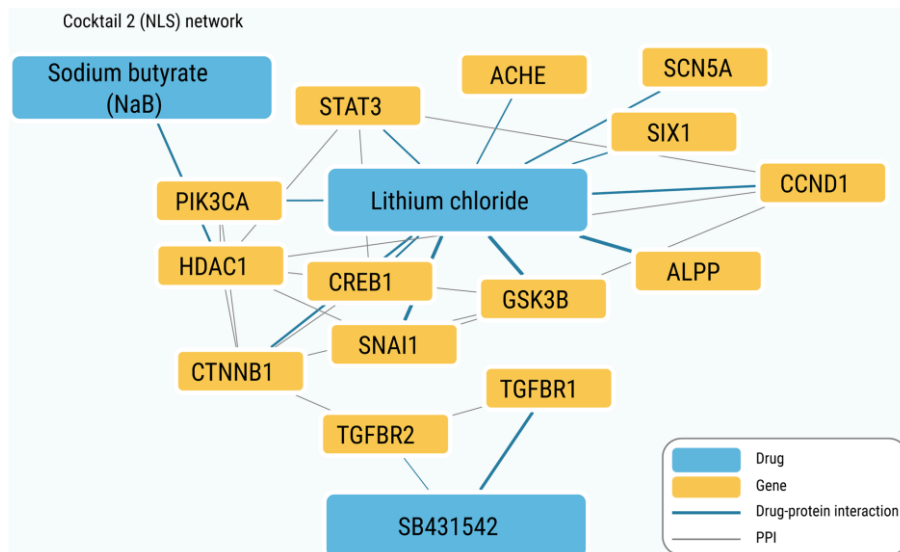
Cocktail 2 (NLS) network

Sodium butyrate (NaB)

STAT3

ACHE

SCN5A

SIX1

CCND1

PIK3CA

Lithium chloride

HDAC1

CREB1

GSK3B

ALPP

SNAI1

CTNNB1

TGFBR1

TGFBR2

SB431542

Drug
Gene
Drug-protein interaction
PPI